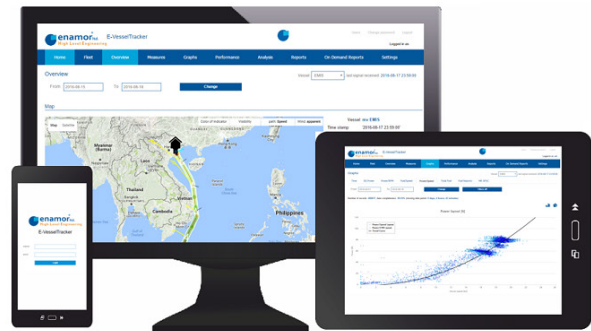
enamor ltd
High Level Engineering
E-VesselTracker
Logged in as

Home
Fleet
Overview
Measures
Graphs
Performance
Analysis
Reports
On Demand Reports
Settings

Overview
From 2016-08-10 To 2016-08-16 Change
Vessel EMS
Map
Map Satellite
Vessel EMS
Time stamp 2016-08-17 23:59:00
Myanmar (Burma)
Laos
Thailand
Cambodia
Vietnam
Philippines
Hong Kong

enamor ltd
High Level Engineering
E-VesselTracker
Login

Power Speed

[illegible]